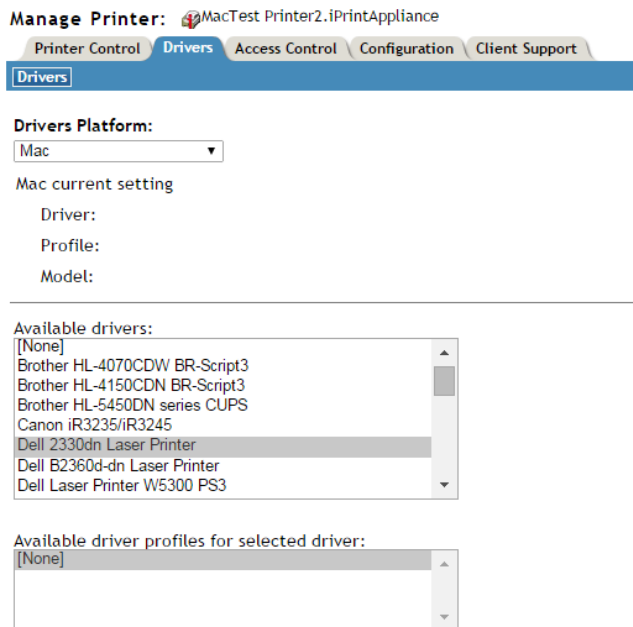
Manage Printer: MacTest Printer2.iPrintAppliance

Printer Control | Drivers | Access Control | Configuration | Client Support

Drivers

Drivers Platform:

Mac

Mac current setting

Driver:

Profile:

Model:

Available drivers:

[None]
Brother HL-4070CDW BR-Script3
Brother HL-4150CDN BR-Script3
Brother HL-5450DN series CUPS
Canon iR3235/iR3245
Dell 2330dn Laser Printer
Dell B2360d-dn Laser Printer
Dell Laser Printer W5300 PS3

Available driver profiles for selected driver:

[None]